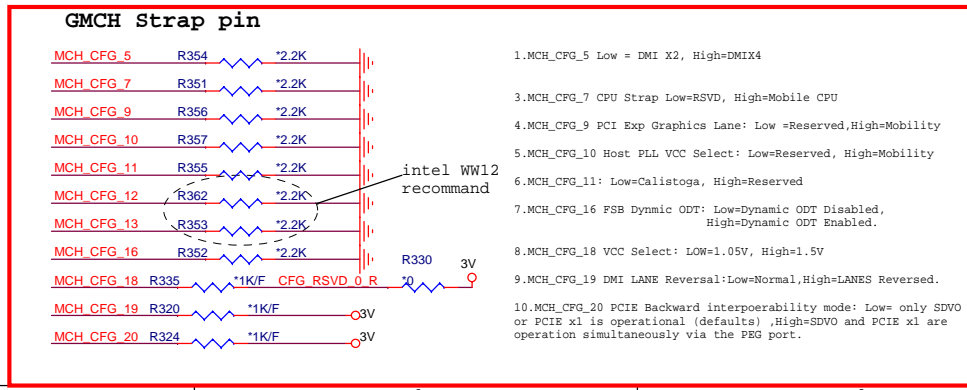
GMCH Strap pin

MCH_CFG_5 R354 *2.2K
MCH_CFG_7 R351 *2.2K
MCH_CFG_9 R356 *2.2K
MCH_CFG_10 R357 *2.2K
MCH_CFG_11 R355 *2.2K
MCH_CFG_12 R362 *2.2K
MCH_CFG_13 R353 *2.2K
MCH_CFG_16 R352 *2.2K
MCH_CFG_18 R335 *1K/F CFG_RSVD_0_R R330 *0 3V
MCH_CFG_19 R320 *1K/F 3V
MCH_CFG_20 R324 *1K/F 3V

intel WW12 recommand

1.MCH_CFG_5 Low = DMI X2, High=DMIX4

3.MCH_CFG_7 CPU Strap Low=RSVD, High=Mobile CPU

4.MCH_CFG_9 PCI Exp Graphics Lane: Low =Reserved,High=Mobility

5.MCH_CFG_10 Host PLL VCC Select: Low=Reserved, High=Mobility

6.MCH_CFG_11: Low=Calistoga, High=Reserved

7.MCH_CFG_16 FSB Dynmic ODT: Low=Dynamic ODT Disabled, High=Dynamic ODT Enabled.

8.MCH_CFG_18 VCC Select: LOW=1.05V, High=1.5V

9.MCH_CFG_19 DMI LANE Reversal:Low=Normal,High=LANES Reversed.

10.MCH_CFG_20 PCIE Backward interpoerability mode: Low= only SDVO or PCIE x1 is operational (defaults) ,High=SDVO and PCIE x1 are operation simultaneously via the PEG port.